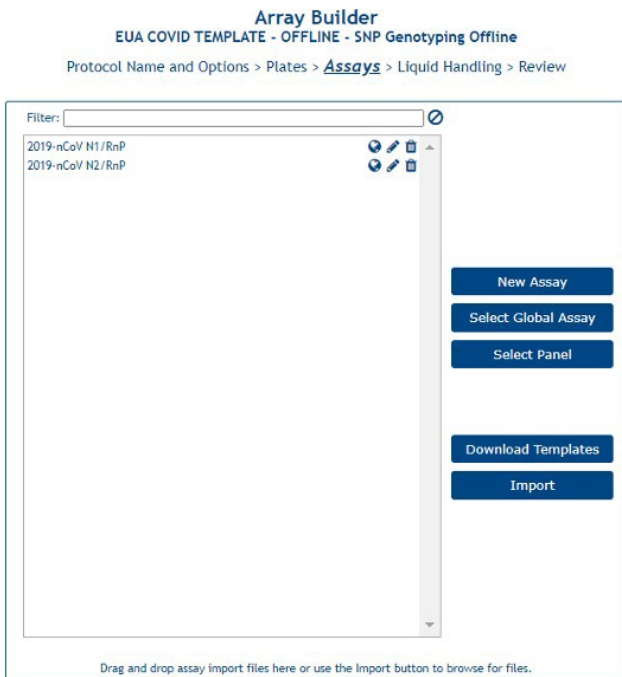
Array Builder
EUA COVID TEMPLATE - OFFLINE - SNP Genotyping Offline

Protocol Name and Options > Plates > Assays > Liquid Handling > Review

Filter:

2019-nCoV N1/RnP
2019-nCoV N2/RnP

New Assay
Select Global Assay
Select Panel

Download Templates
Import

Drag and drop assay import files here or use the Import button to browse for files.